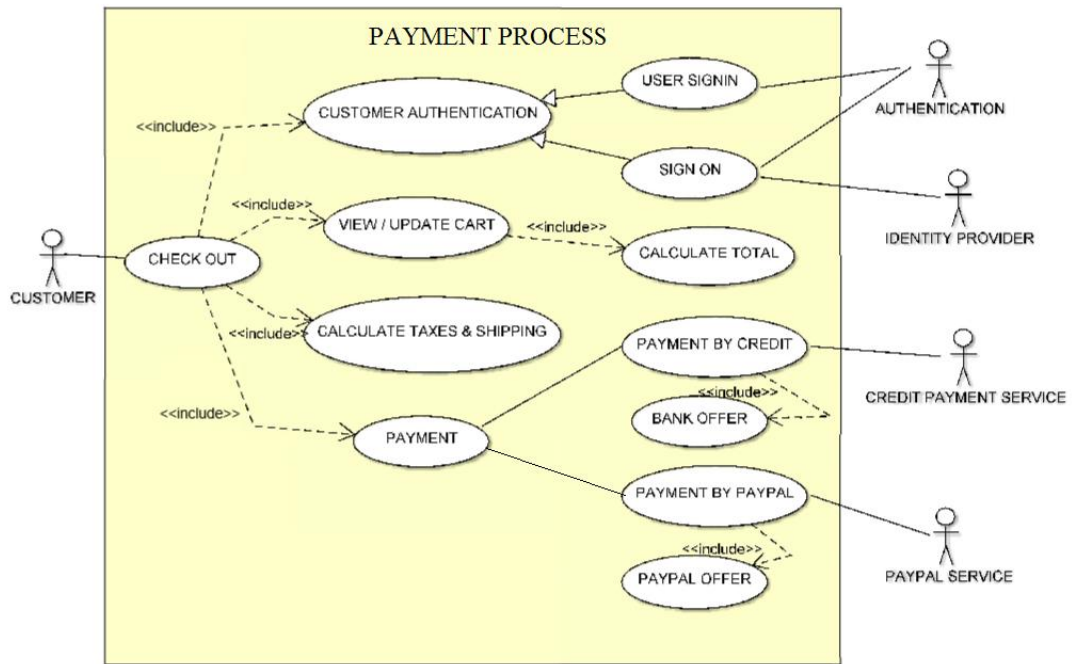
PAYMENT PROCESS

USER SIGNIN

AUTHENTICATION

<<include>>

CUSTOMER AUTHENTICATION

SIGN ON

IDENTITY PROVIDER

<<include>>

VIEW / UPDATE CART

<<include>>

CALCULATE TOTAL

CUSTOMER

CHECK OUT

<<include>>

CALCULATE TAXES & SHIPPING

PAYMENT BY CREDIT

<<include>>

CREDIT PAYMENT SERVICE

<<include>>

BANK OFFER

PAYMENT

PAYMENT BY PAYPAL

<<include>>

PAYPAL SERVICE

PAYPAL OFFER